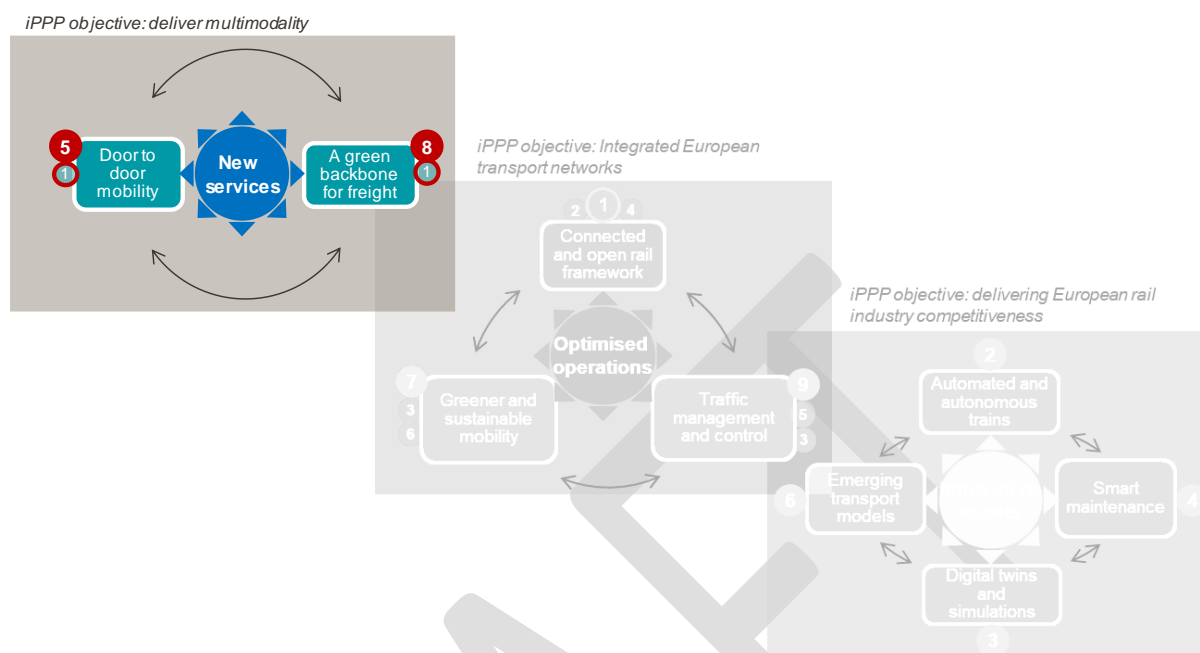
iPPP objective: deliver multimodality

5
1
Door to door mobility

New services

8
1
A green backbone for freight

iPPP objective: Integrated European transport networks

2 1 4
Connected and open rail framework

Optimised operations

7
3
6
Greener and sustainable mobility

9
5
3
Traffic management and control

iPPP objective: delivering European rail industry competitiveness

2
Automated and autonomous trains

6
Emerging transport models

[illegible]

Smart maintenance
4

Digital twins and simulations
3